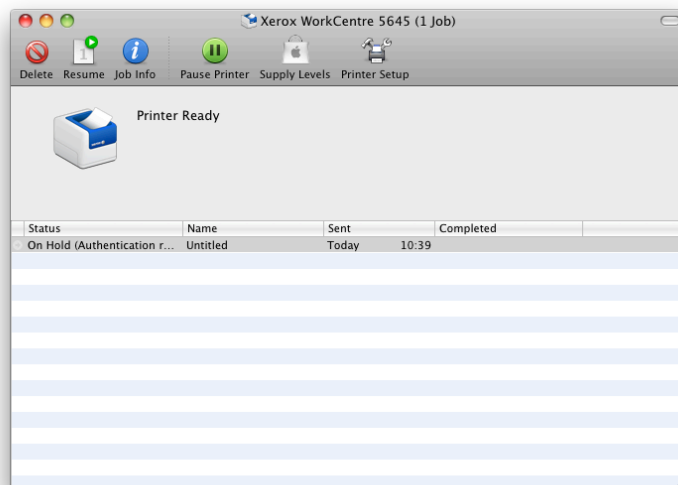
Xerox WorkCentre 5645 (1 Job)

Delete Resume Job Info Pause Printer Supply Levels Printer Setup

Printer Ready

| Status | Name | Sent | Completed |
|---|---|---|---|
| On Hold (Authentication r... | Untitled | Today 10:39 | |